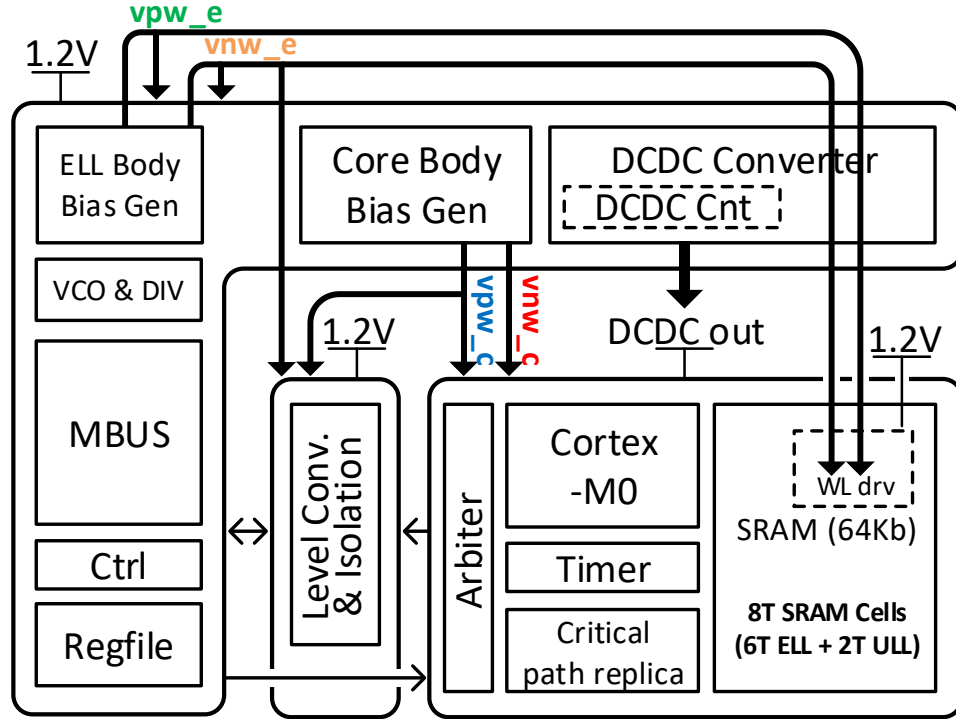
vpw_e
vnw_e
1.2V
ELL Body Bias Gen
Core Body Bias Gen
DCDC Converter
DCDC Cnt
VCO & DIV
vpw_c
vnw_c
DCDC out
1.2V
1.2V
MBUS
Level Conv. & Isolation
Arbiter
Cortex -M0
WL drv
SRAM (64Kb)
Ctrl
Timer
8T SRAM Cells (6T ELL + 2T ULL)
Regfile
Critical path replica